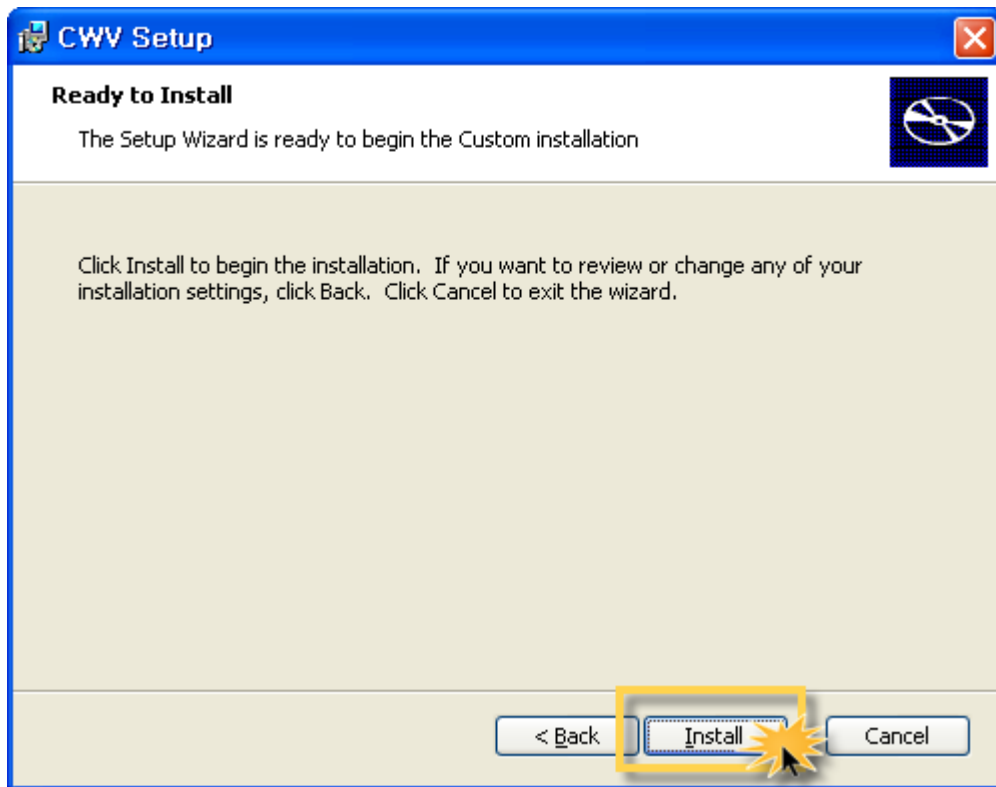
CWV Setup

Ready to Install

The Setup Wizard is ready to begin the Custom installation

Click Install to begin the installation. If you want to review or change any of your installation settings, click Back. Click Cancel to exit the wizard.

< Back

Install

Cancel